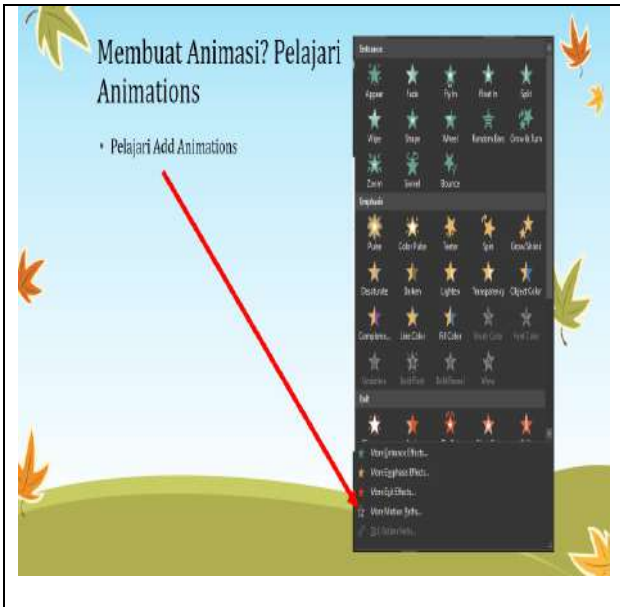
Membuat Animasi? Pelajari Animations

• Pelajari Add Animations

Entrance

Appear Fade Fly In Float In Split

Wipe Shape Wheel Random Bars Grow & Turn

Zoom Swivel Bounce

Emphasis

Pulse Color Pulse Teeter Spin Grow/Shrink

Desaturate Darken Lighten Transparency Object Color

Compleme... Line Color Fill Color Brush Color Font Color

Underline Bold Flash Bold Reveal Wave

Exit

More Entrance Effects...

More Emphasis Effects...

More Exit Effects...

More Motion Paths...

OLE Action Verbs...